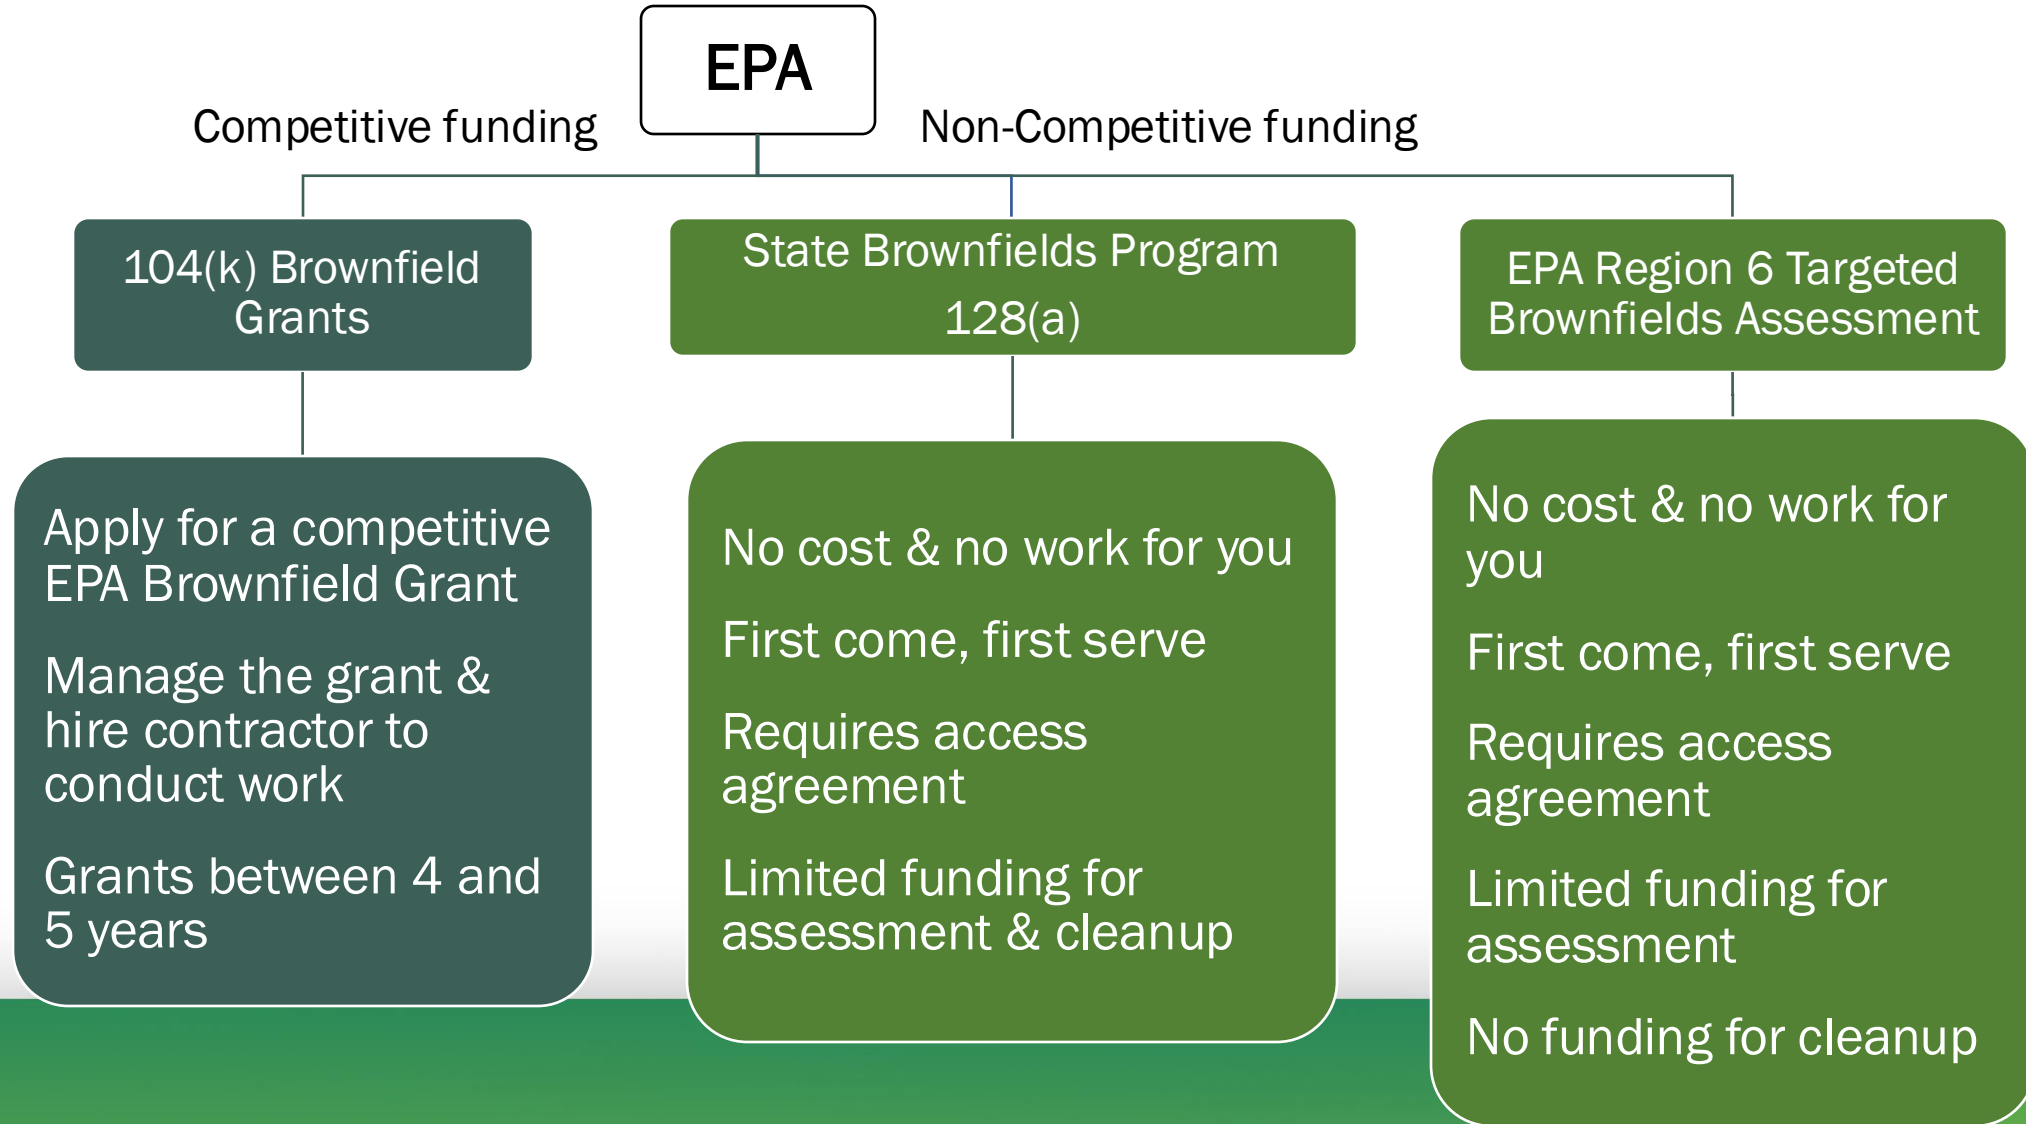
EPA

Competitive funding

Non-Competitive funding

104(k) Brownfield Grants

Apply for a competitive EPA Brownfield Grant

Manage the grant & hire contractor to conduct work

Grants between 4 and 5 years

State Brownfields Program 128(a)

No cost & no work for you

First come, first serve

Requires access agreement

Limited funding for assessment & cleanup

EPA Region 6 Targeted Brownfields Assessment

No cost & no work for you

First come, first serve

Requires access agreement

Limited funding for assessment

No funding for cleanup